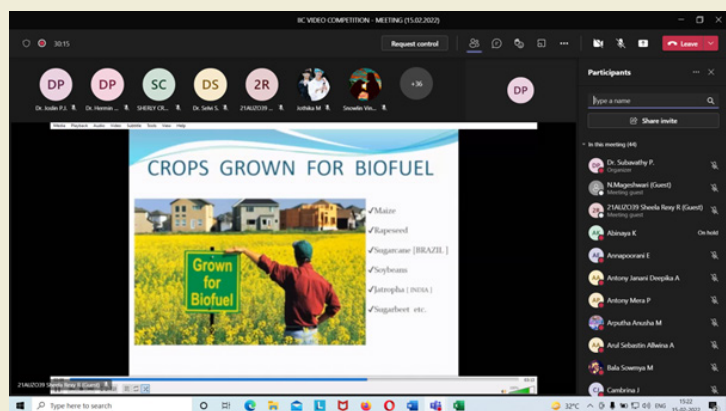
IIC VIDEO COMPETITION - MEETING (15.02.2022)

30:15

Request control

Leave

DP Dr. Joslin P.J.
DP Dr. Hermin
SC SHERLY CR.
DS Dr. Selvi S.
2R 21AUZO39
Jothika M
Snowlin Wi.
+36

DP

Media Playback Audio Video Subtitle Tools View Help

CROPS GROWN FOR BIOFUEL

Grown for Biofuel

✓Maize
✓Rapeseed
✓Sugarcane (BRAZIL)
✓Soybeans
✓Jatropha (INDIA)
✓Sugarbeet etc.

21AUZO39 Sheela Reny R (Guest)

Participants

Type a name

Share invite

In this meeting (44)

Dr. Subavathy P.
Organizer

N.Mageshwari (Guest)
Meeting guest

21AUZO39 Sheela Reny R (Guest)
Meeting guest

Abinaya K
On hold

Annapoorani E

Antony Janani Deepika A

Antony Mera P

Arputha Anusha M

Arul Sebastin Allwina A

Bala Sowmya M

Cambrina J

Type here to search

32°C

ENG

15:22
15-02-2022